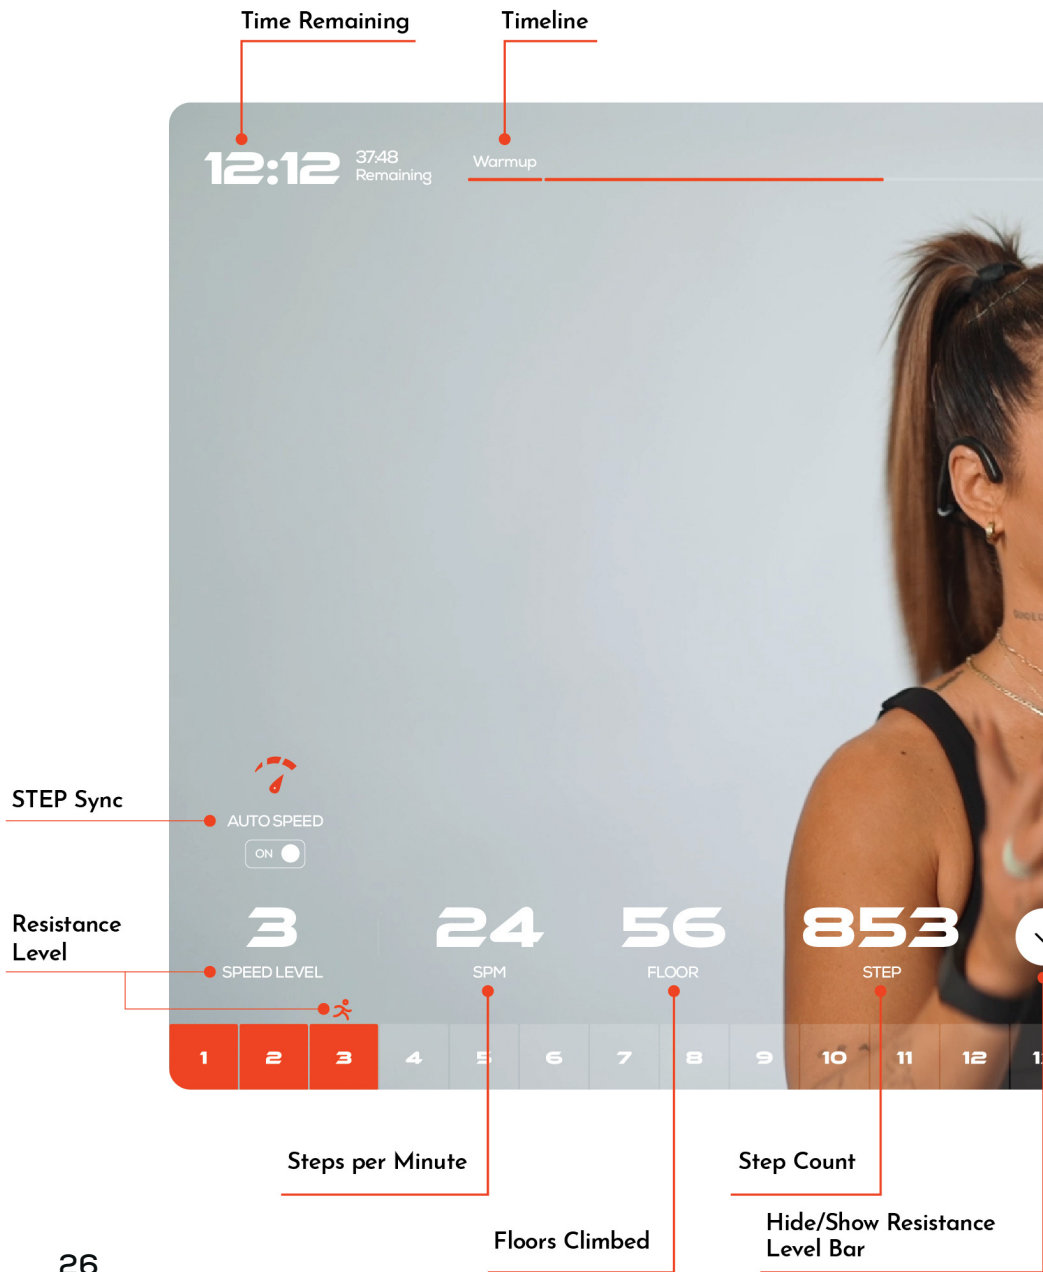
Time Remaining

Timeline

12:12 37:48 Remaining

Warmup

STEP Sync

AUTO SPEED

ON

Resistance Level

3

SPEED LEVEL

24

SPM

56

FLOOR

853

STEP

1 2 3 4 5 6 7 8 9 10 11 12 1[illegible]

Steps per Minute

Step Count

Floors Climbed

Hide/Show Resistance Level Bar

26